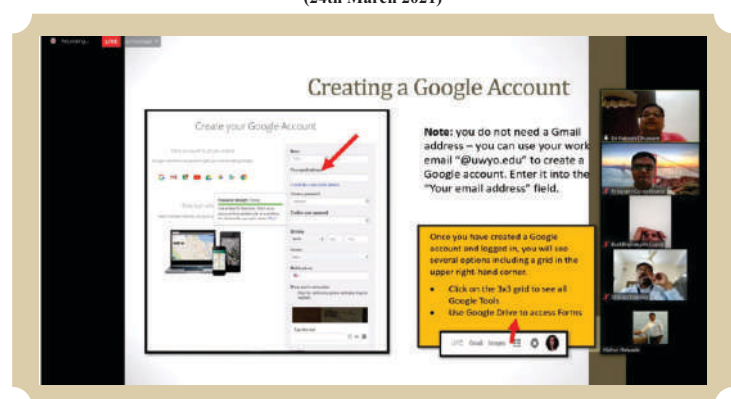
(24th March 2021)

Recording... LIVE

Creating a Google Account

Create your Google Account

Note: you do not need a Gmail address – you can use your work email "@uwyo.edu" to create a Google account. Enter it into the "Your email address" field.

Once you have created a Google account and logged in, you will see several options including a grid in the upper right hand corner.

• Click on the 3x3 grid to see all Google Tools

• Use Google Drive to access Forms

Gmail Images

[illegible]

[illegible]

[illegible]

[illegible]

Rahul Rehade